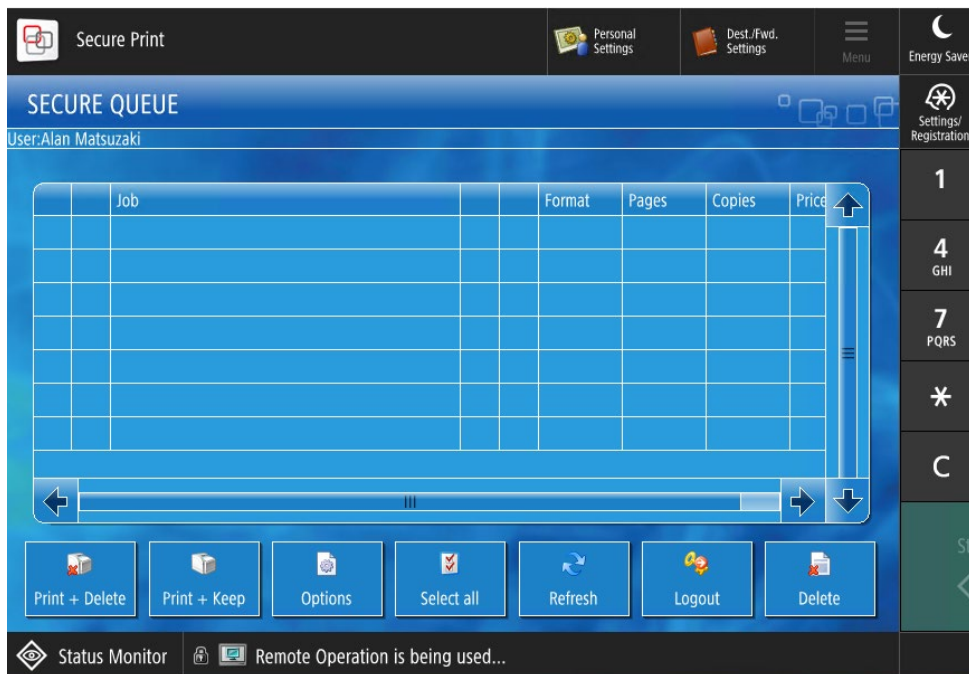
Secure Print

Personal Settings

Dest./Fwd. Settings

Menu

Energy Save

SECURE QUEUE

User:Alan Matsuzaki

Settings/ Registration

| | | Job | | | Format | Pages | Copies | Price |
|---|---|---|---|---|---|---|---|---|
| | | | | | | | | |
| | | | | | | | | |
| | | | | | | | | |
| | | | | | | | | |
| | | | | | | | | |
| | | | | | | | | |
| | | | | | | | | |

1

4 GHI

7 PQRS

*

C

Print + Delete

Print + Keep

Options

Select all

Refresh

Logout

Delete

Status Monitor

Remote Operation is being used...